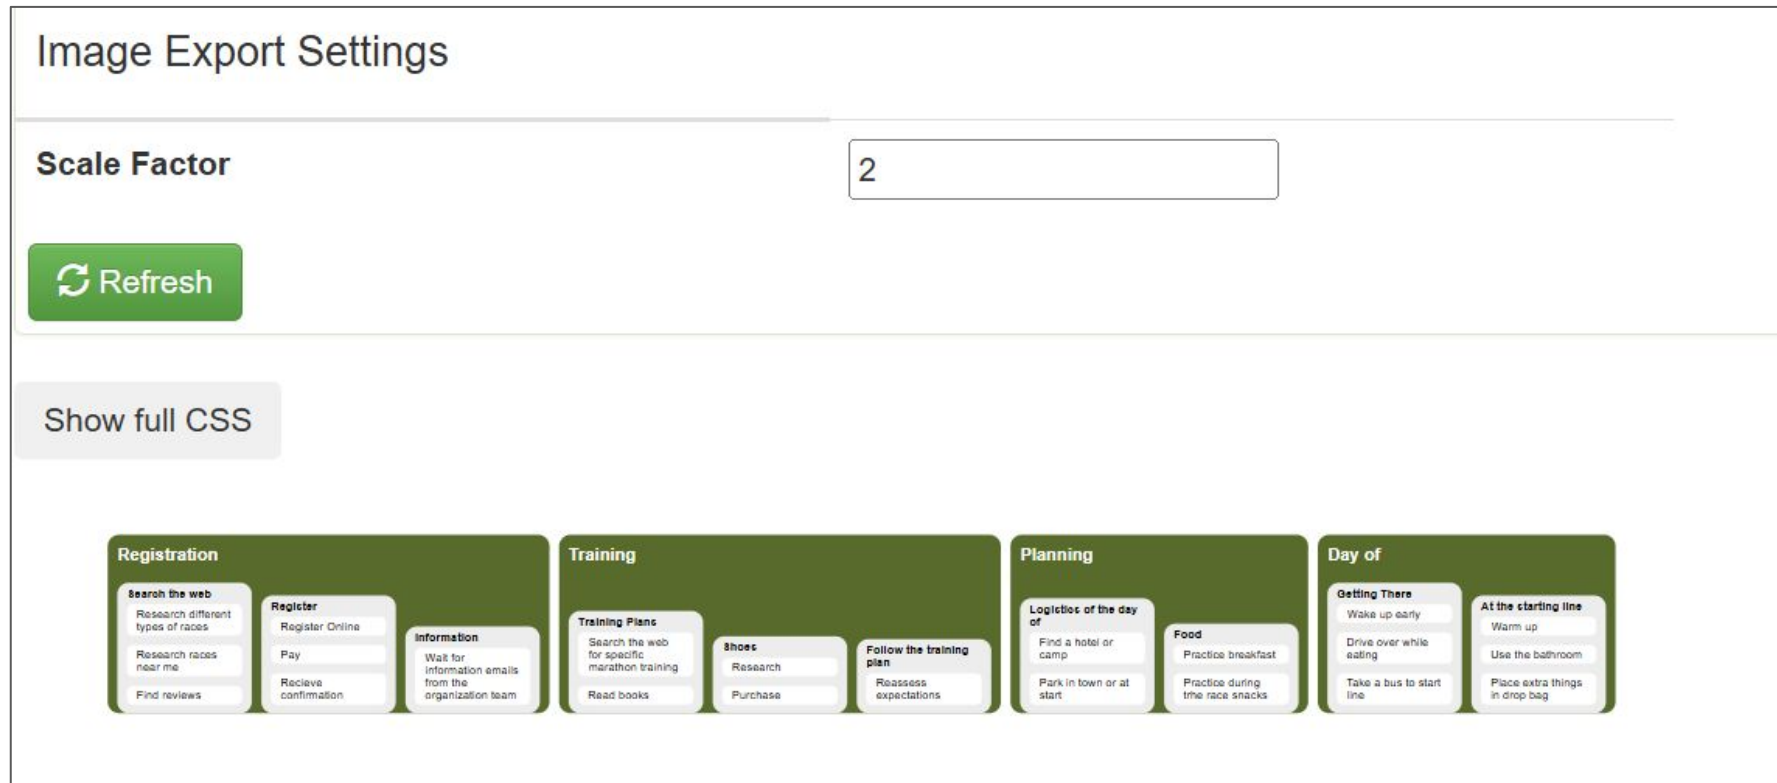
Image Export Settings

Scale Factor

2

Refresh

Show full CSS

Registration

Search the web

Research different types of races

Research races near me

Find reviews

Register

Register Online

Pay

Recieve confirmation

Information

Wait for information emails from the organization team

Training

Training Plans

Search the web for specific marathon training

Read books

Shoes

Research

Purchase

Follow the training plan

Reassess expectations

Planning

Logistics of the day of

Find a hotel or camp

Park in town or at start

Food

Practice breakfast

Practice during trhe race snacks

Day of

Getting There

Wake up early

Drive over while eating

Take a bus to start line

At the starting line

Warm up

Use the bathroom

Place extra things in drop bag